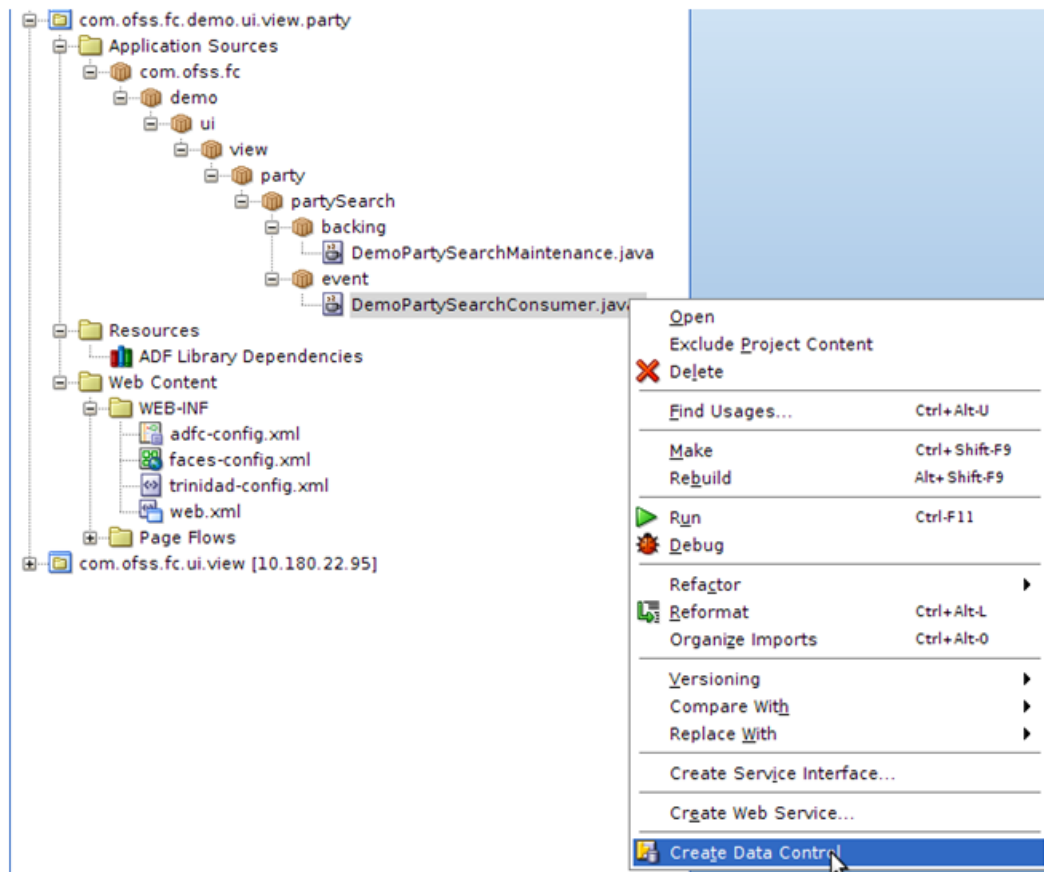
com.ofss.fc.demo.ui.view.party
Application Sources
com.ofss.fc
demo
ui
view
party
partySearch
backing
DemoPartySearchMaintenance.java
event
DemoPartySearchConsumer.java
Resources
ADF Library Dependencies
Web Content
WEB-INF
adfc-config.xml
faces-config.xml
trinidad-config.xml
web.xml
Page Flows
com.ofss.fc.ui.view [10.180.22.95]

Open
Exclude Project Content
Delete
Find Usages... Ctrl+Alt-U
Make Ctrl+Shift-F9
Rebuild Alt+Shift-F9
Run Ctrl-F11
Debug
Refactor
Reformat Ctrl+Alt-L
Organize Imports Ctrl+Alt-0
Versioning
Compare With
Replace With
Create Service Interface...
Create Web Service...
Create Data Control